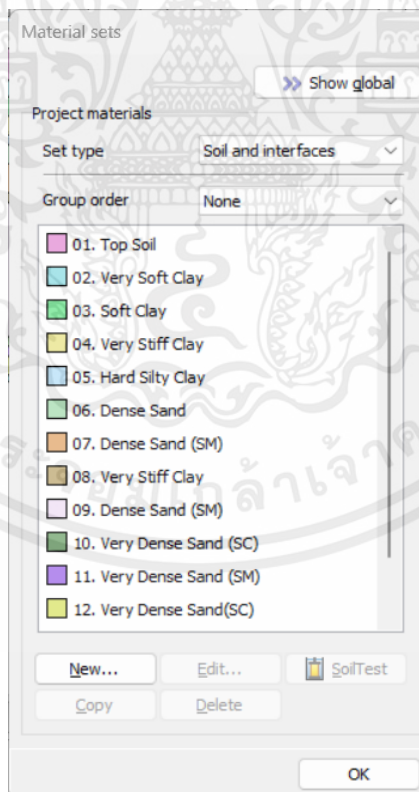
Material sets

Show global

Project materials

Set type | Soil and interfaces

Group order | None

01. Top Soil
02. Very Soft Clay
03. Soft Clay
04. Very Stiff Clay
05. Hard Silty Clay
06. Dense Sand
07. Dense Sand (SM)
08. Very Stiff Clay
09. Dense Sand (SM)
10. Very Dense Sand (SC)
11. Very Dense Sand (SM)
12. Very Dense Sand(SC)

New... Edit... SoilTest
Copy Delete

OK